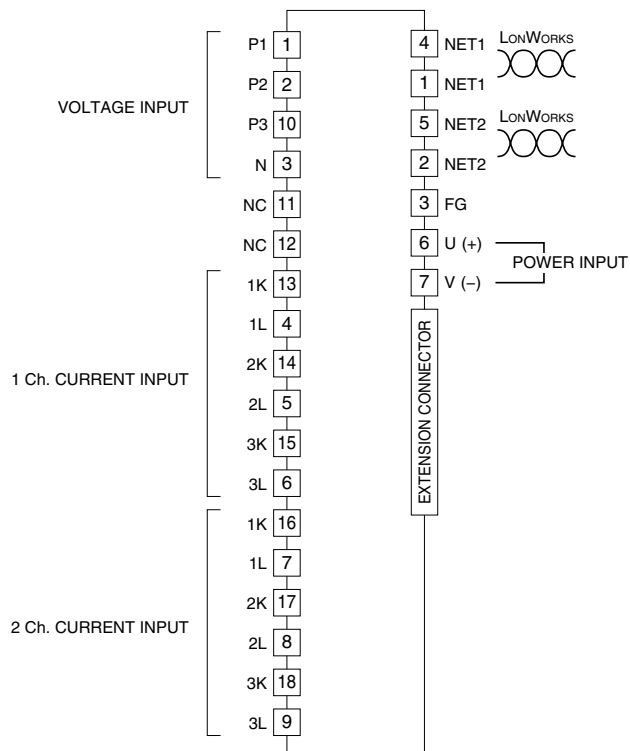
VOLTAGE INPUT

P1 1
P2 2
P3 10
N 3
NC 11
NC 12

1 Ch. CURRENT INPUT

1K 13
1L 4
2K 14
2L 5
3K 15
3L 6

2 Ch. CURRENT INPUT

1K 16
1L 7
2K 17
2L 8
3K 18
3L 9

4 NET1
1 NET1
5 NET2
2 NET2
3 FG
6 U (+)
7 V (–)

LONWORKS
LONWORKS

POWER INPUT

EXTENSION CONNECTOR